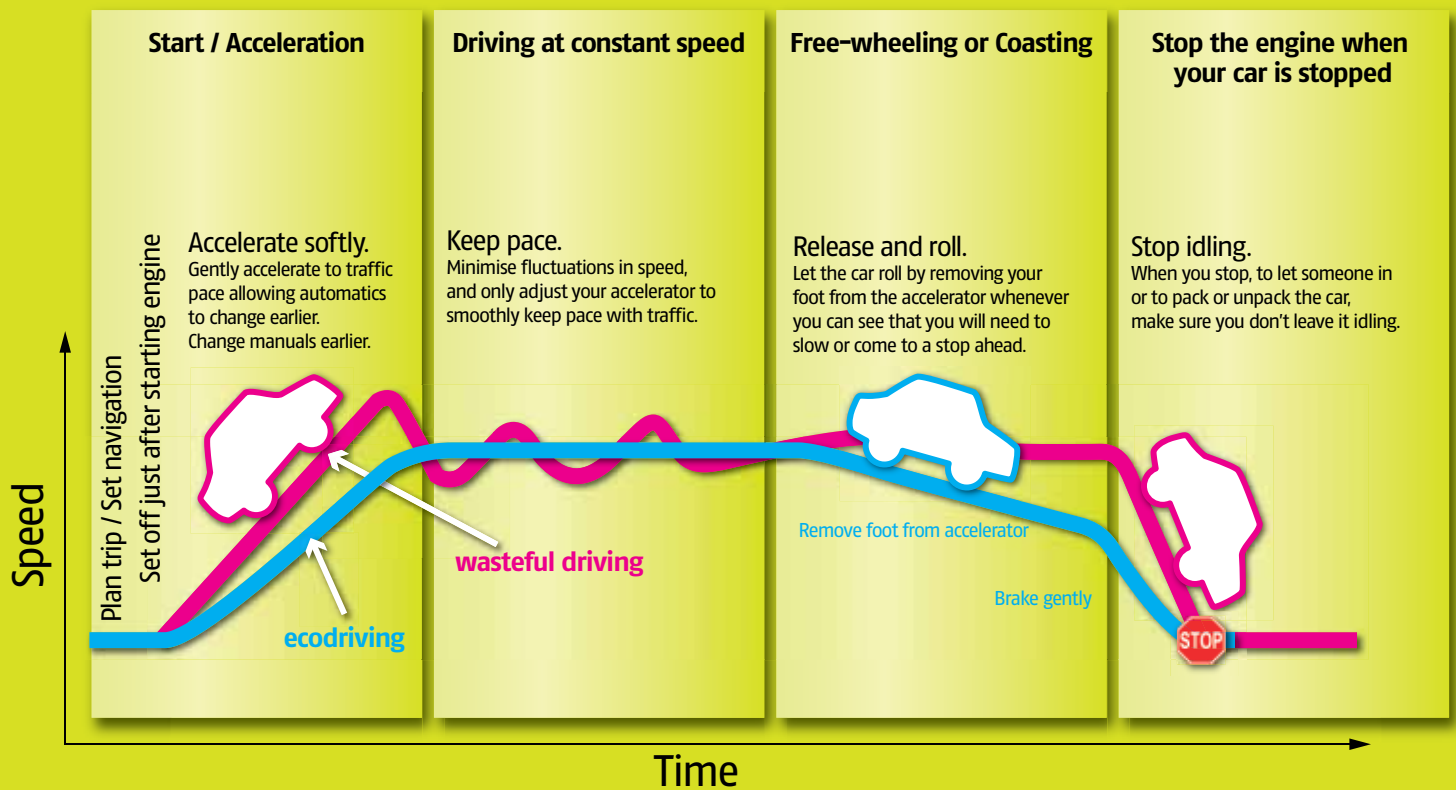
Start / Acceleration

Driving at constant speed

Free-wheeling or Coasting

Stop the engine when your car is stopped

Plan trip / Set navigation
Set off just after starting engine

Accelerate softly.
Gently accelerate to traffic pace allowing automatics to change earlier. Change manuals earlier.

Keep pace.
Minimise fluctuations in speed, and only adjust your accelerator to smoothly keep pace with traffic.

Release and roll.
Let the car roll by removing your foot from the accelerator whenever you can see that you will need to slow or come to a stop ahead.

Stop idling.
When you stop, to let someone in or to pack or unpack the car, make sure you don't leave it idling.

wasteful driving

ecodriving

Remove foot from accelerator

Brake gently

STOP

Speed

Time